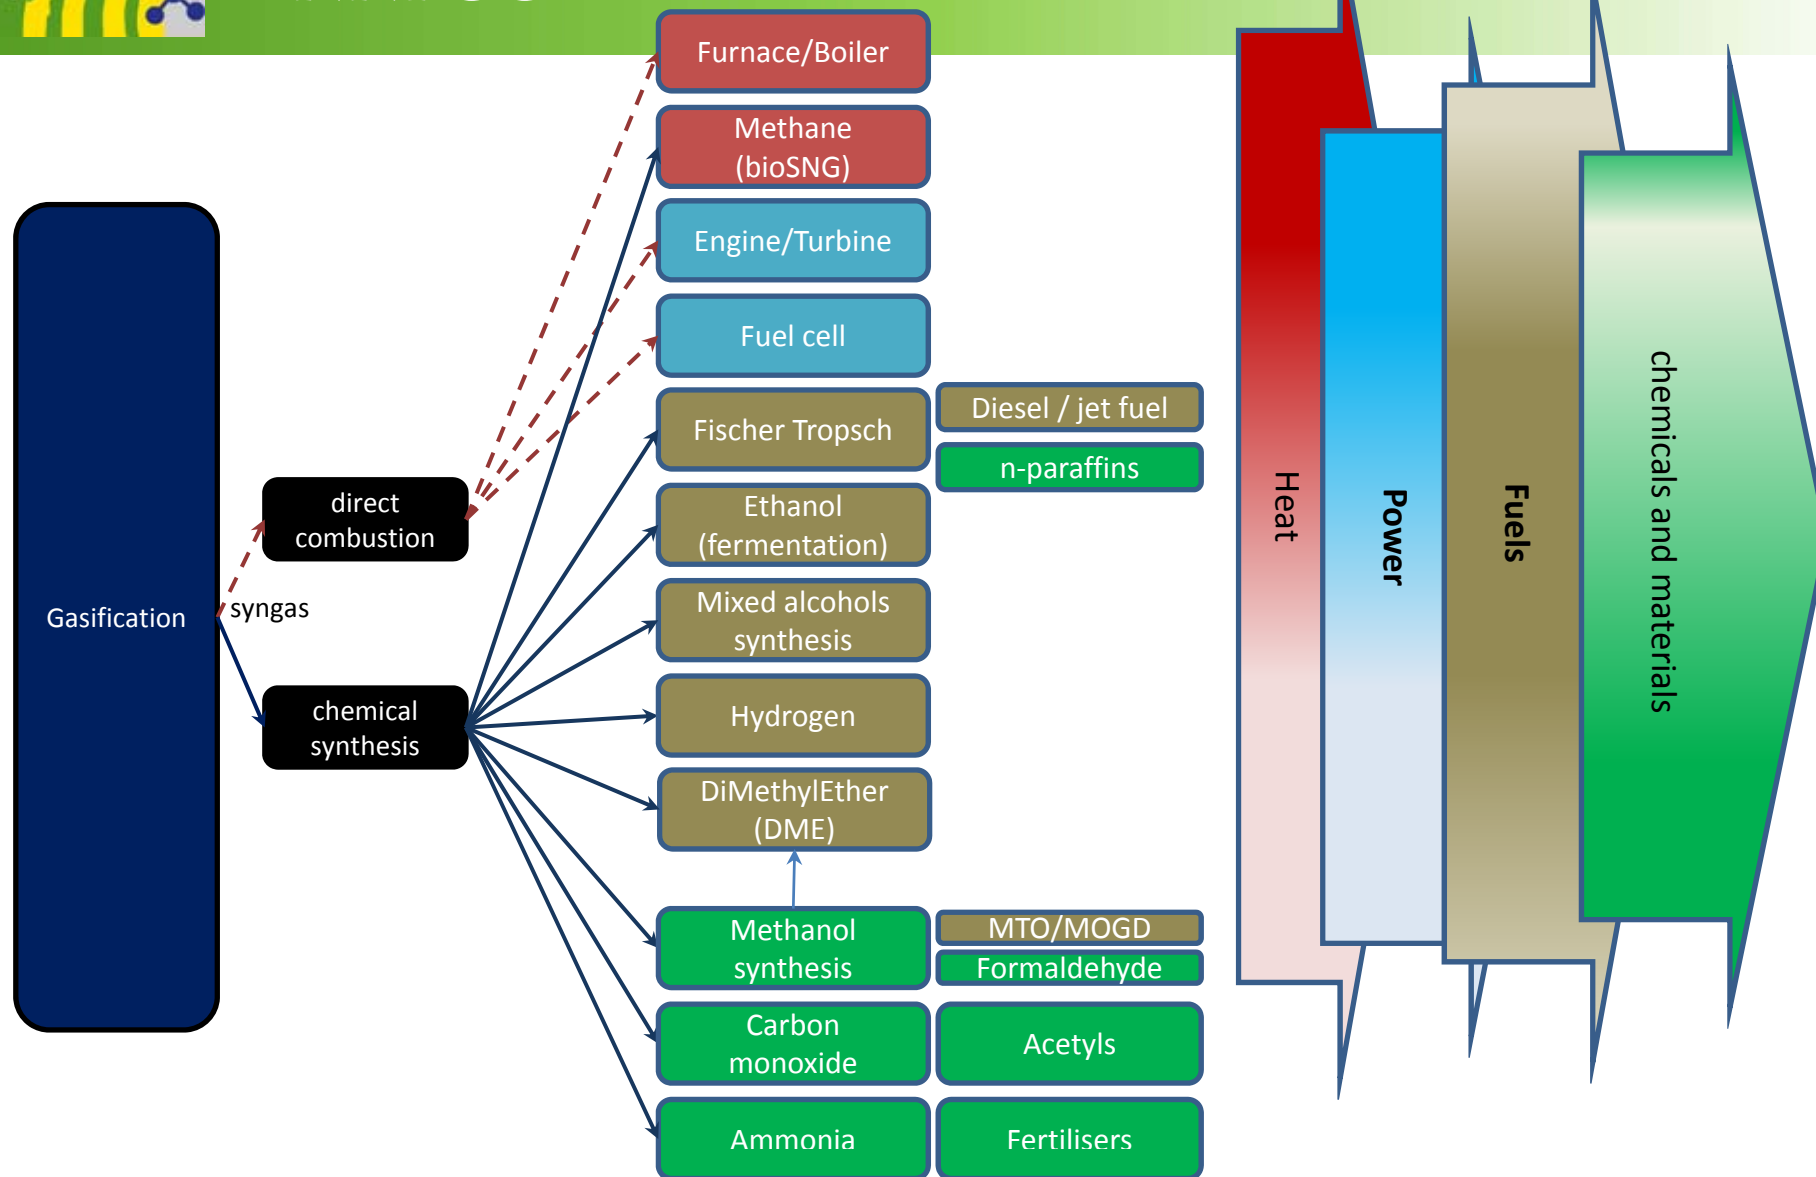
Gasification

syngas

direct combustion

chemical synthesis

Furnace/Boiler

Methane (bioSNG)

Engine/Turbine

Fuel cell

Fischer Tropsch

Diesel / jet fuel

n-paraffins

Ethanol (fermentation)

Mixed alcohols synthesis

Hydrogen

DiMethylEther (DME)

Methanol synthesis

MTO/MOGD

Formaldehyde

Carbon monoxide

Acetyls

Ammonia

Fertilisers

Heat

Power

Fuels

chemicals and materials